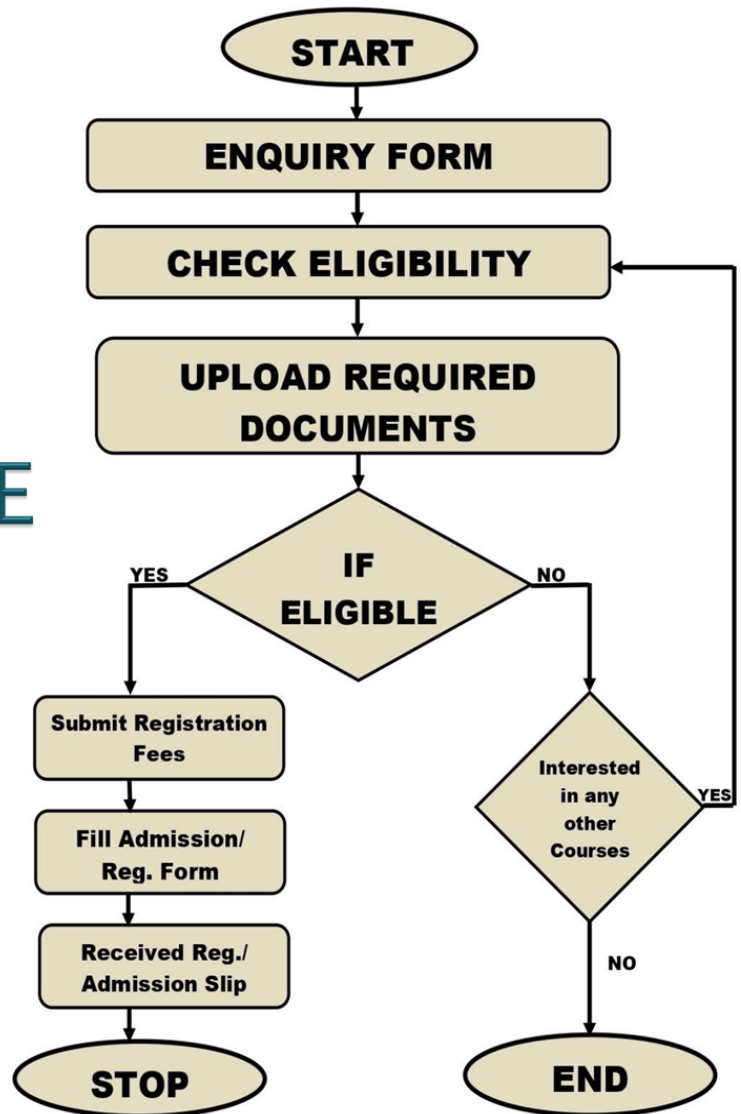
START

ENQUIRY FORM

CHECK ELIGIBILITY

UPLOAD REQUIRED DOCUMENTS

E

IF ELIGIBLE

YES

NO

Submit Registration Fees

Fill Admission/ Reg. Form

Received Reg./ Admission Slip

STOP

Interested in any other Courses

YES

NO

END